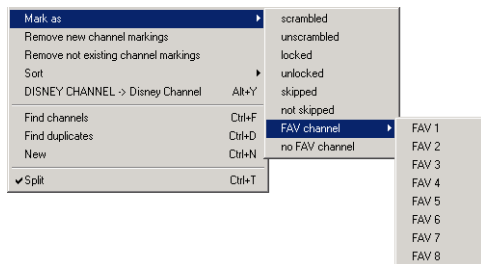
Mark as
Remove new channel markings
Remove not existing channel markings
Sort
DISNEY CHANNEL -> Disney Channel Alt+Y
Find channels Ctrl+F
Find duplicates Ctrl+D
New Ctrl+N
✔Split Ctrl+T

scrambled
unscrambled
locked
unlocked
skipped
not skipped
FAV channel
no FAV channel

FAV 1
FAV 2
FAV 3
FAV 4
FAV 5
FAV 6
FAV 7
FAV 8